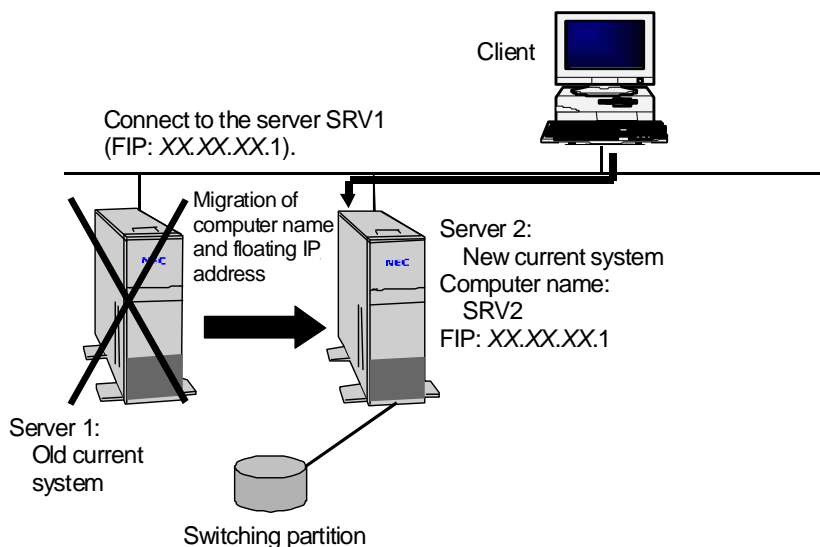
Client

Connect to the server SRV1 (FIP: *XX.XX.XX*.1).

Migration of computer name and floating IP address

NEC

NEC

Server 2:
New current system
Computer name:
SRV2
FIP: *XX.XX.XX*.1

Server 1:
Old current system

Switching partition